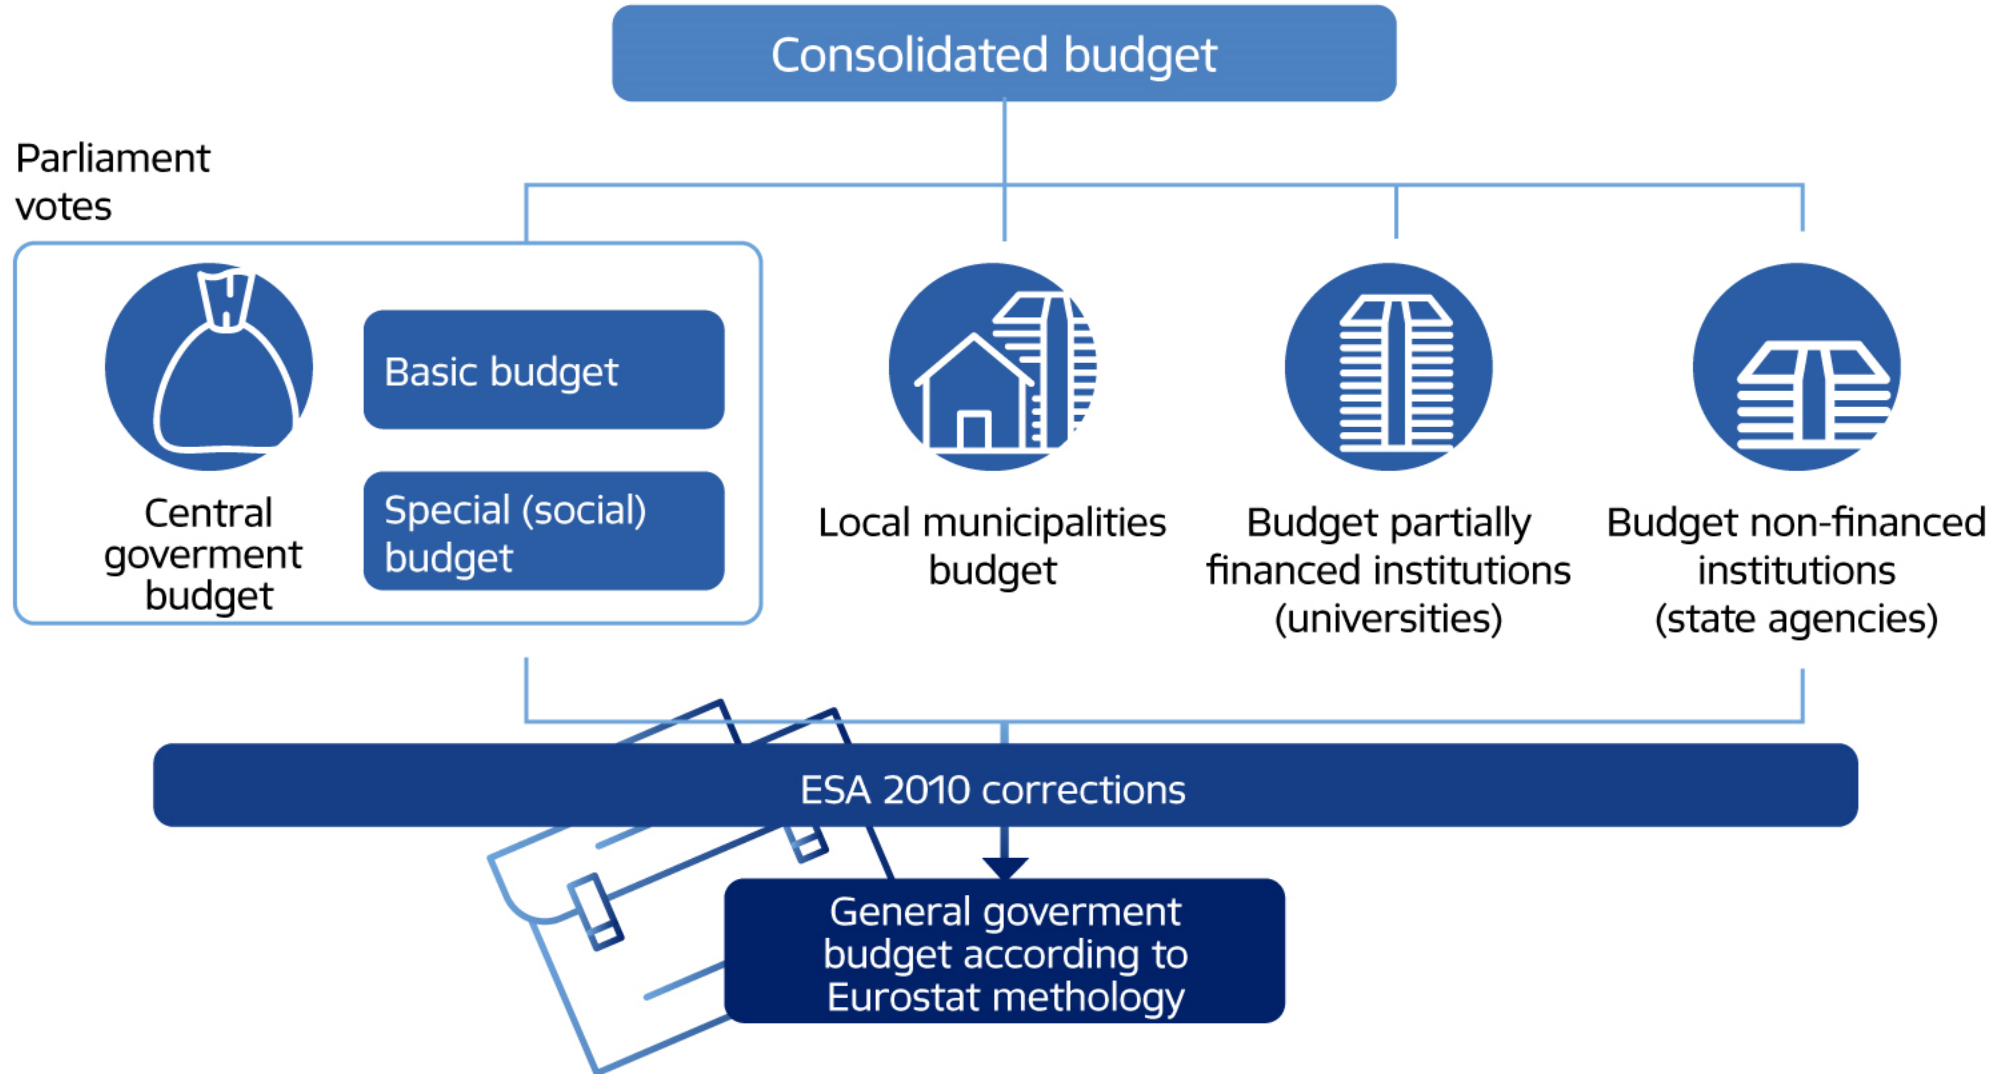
Consolidated budget

Parliament votes

Central goverment budget

Basic budget

Special (social) budget

Local municipalities budget

Budget partially financed institutions (universities)

Budget non-financed institutions (state agencies)

ESA 2010 corrections

General goverment budget according to Eurostat methology